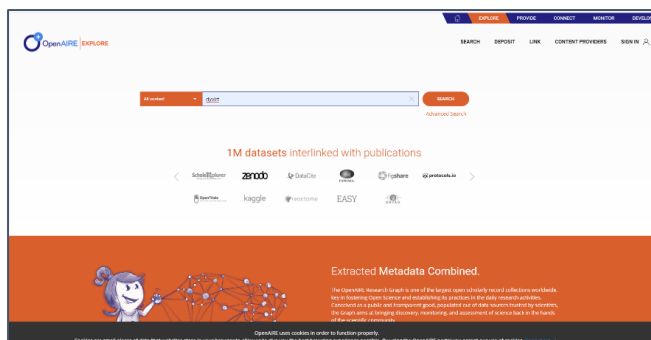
EXPLORE PROVIDE CONNECT MONITOR DEVELO

OpenAIRE EXPLORE

SEARCH DEPOSIT LINK CONTENT PROVIDERS SIGN IN

All content

dyslit

SEARCH

Advanced Search

1M datasets interlinked with publications

ScholeXplorer zenodo DataCite figshare protocols.io

kaggle EASY

Extracted Metadata Combined.

The OpenAIRE Research Graph is one of the largest open scholarly record collections worldwide, key in fostering Open Science and establishing its practices in the daily research activities. Conceived as a public and transparent good, populated out of data sources trusted by scientists, the Graph aims at bringing discovery, monitoring, and assessment of science back in the hands of the scientific community.

OpenAIRE uses cookies in order to function properly.

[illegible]